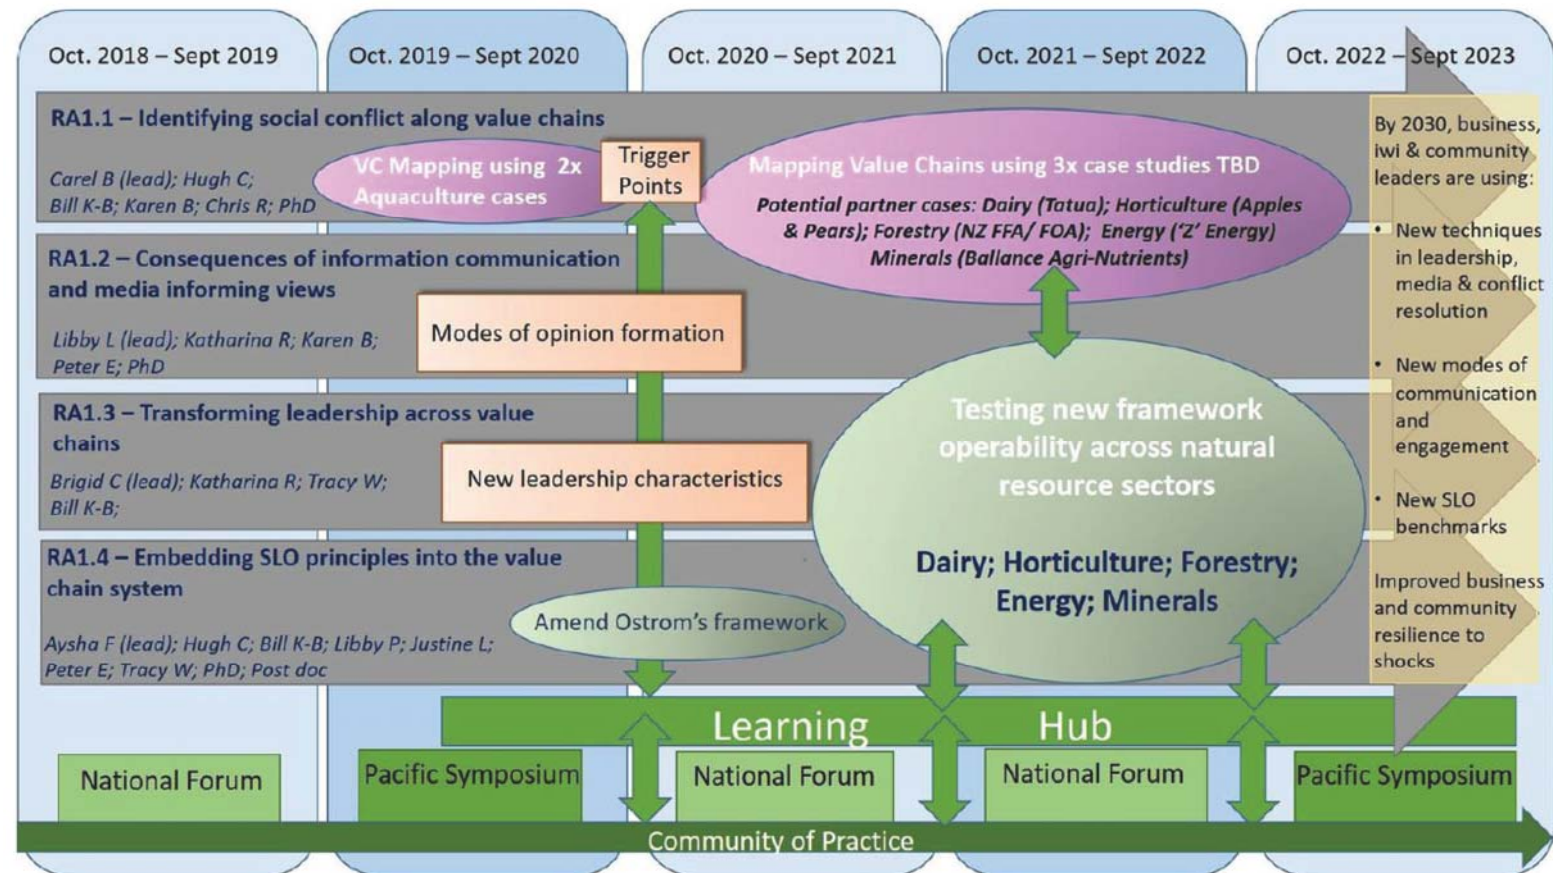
Oct. 2018 – Sept 2019

Oct. 2019 – Sept 2020

Oct. 2020 – Sept 2021

Oct. 2021 – Sept 2022

Oct. 2022 – Sept 2023

RA1.1 – Identifying social conflict along value chains

Carel B (lead); Hugh C; Bill K-B; Karen B; Chris R; PhD

VC Mapping using 2x Aquaculture cases

Trigger Points

Mapping Value Chains using 3x case studies TBD

Potential partner cases: Dairy (Tatua); Horticulture (Apples & Pears); Forestry (NZ FFA/ FOA); Energy ('Z' Energy) Minerals (Ballance Agri-Nutrients)

RA1.2 – Consequences of information communication and media informing views

Libby L (lead); Katharina R; Karen B; Peter E; PhD

Modes of opinion formation

RA1.3 – Transforming leadership across value chains

Brigid C (lead); Katharina R; Tracy W; Bill K-B;

New leadership characteristics

RA1.4 – Embedding SLO principles into the value chain system

Aysha F (lead); Hugh C; Bill K-B; Libby P; Justine L; Peter E; Tracy W; PhD; Post doc

Amend Ostrom's framework

Testing new framework operability across natural resource sectors

Dairy; Horticulture; Forestry; Energy; Minerals

By 2030, business, iwi & community leaders are using:

• New techniques in leadership, media & conflict resolution

• New modes of communication and engagement

• New SLO benchmarks

Improved business and community resilience to shocks

Learning Hub

National Forum

Pacific Symposium

National Forum

National Forum

Pacific Symposium

Community of Practice